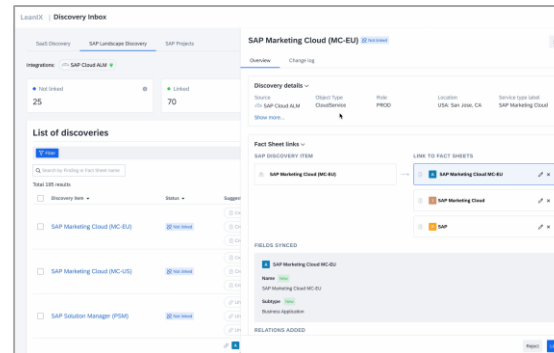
LeanIX | Discovery Inbox

SaaS Discovery
SAP Landscape Discovery
SAP Projects

Integrations: SAP Cloud ALM

Not linked
25

Linked
70

List of discoveries

Filter

Search by finding a Fact Sheet name

Total 195 results

Discovery item
Status
Sugges

SAP Marketing Cloud (MC-EU)
Not linked

SAP Marketing Cloud (MC-US)
Not linked

SAP Solution Manager (PSM)
Not linked

SAP Marketing Cloud (MC-EU)
Not linked

Overview
Change log

Discovery details

| Source | Object Type | Role | Location | Service type label |
|---|---|---|---|---|
| SAP Cloud ALM | CloudService | PROD | USA: San Jose, CA | SAP Marketing Cloud |

Show more...

Fact Sheet links

SAP DISCOVERY ITEM
SAP Marketing Cloud (MC-EU)

LINK TO FACT SHEETS
SAP Marketing Cloud (MC-EU)
SAP Marketing Cloud
SAP

FIELDS SYNCED

SAP Marketing Cloud (MC-EU)

Name New
SAP Marketing Cloud MC-EU

Subtype New
Business Application

RELATIONS ADDED

Reject